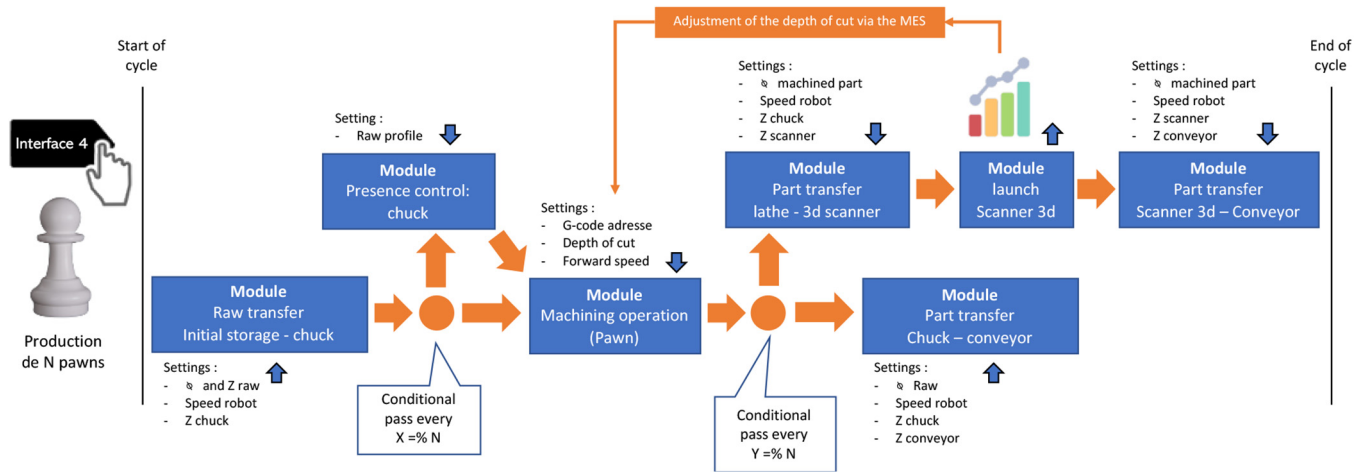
Adjustment of the depth of cut via the MES

Start of cycle

End of cycle

Interface 4

Production de N pawns

Setting :
- Raw profile

Module
Presence control: chuck

Module
Raw transfer
Initial storage - chuck

Settings :
- ⌀ and Z raw
- Speed robot
- Z chuck

Conditional pass every X =% N

Settings :
- G-code adresse
- Depth of cut
- Forward speed

Module
Machining operation
(Pawn)

Conditional pass every Y =% N

Settings :
- ⌀ machined part
- Speed robot
- Z chuck
- Z scanner

Module
Part transfer
lathe - 3d scanner

Module
launch
Scanner 3d

Settings :
- ⌀ machined part
- Speed robot
- Z scanner
- Z conveyor

Module
Part transfer
Scanner 3d – Conveyor

Module
Part transfer
Chuck – conveyor

Settings :
- ⌀ Raw
- Speed robot
- Z chuck
- Z conveyor